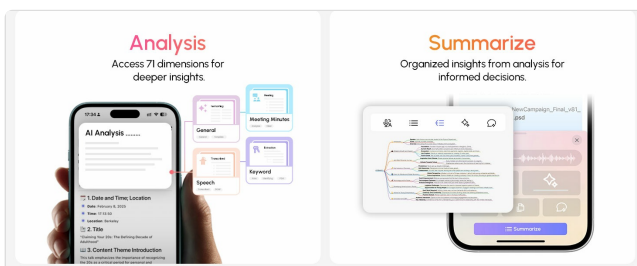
Analysis

Access 71 dimensions for deeper insights.

17:34

AI Analysis ......

General

Meeting Minutes

Speech

Keyword

1. Date and Time; Location

Date: February 8, 2025

Time: 17:33:42

Location: Berkeley

2. Title

3. Content Theme Introduction

Summarize

Organized insights from analysis for informed decisions.

NewCampaign_Final_v81_.psd

Summarize